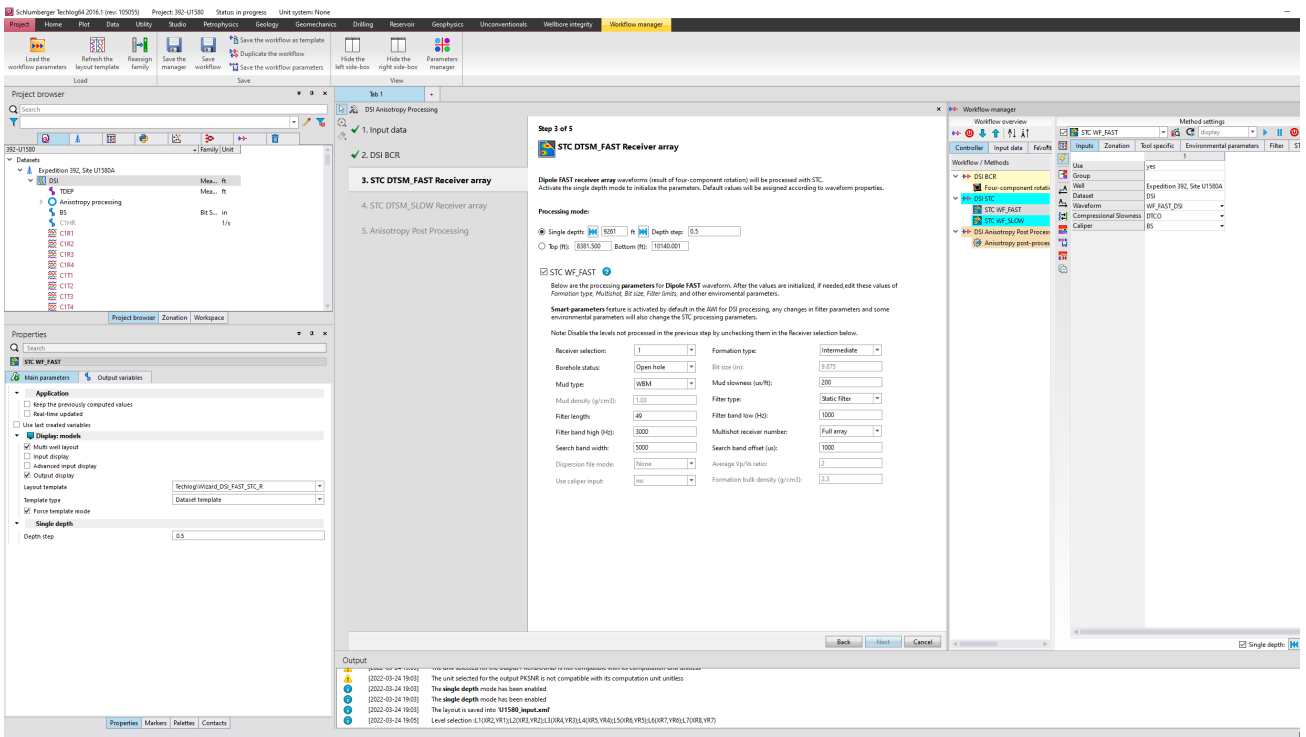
Schlumberger Techlog64 2016.1 (rev: 105055) Project: 392-U1580 Status: in progress Unit system: None

Project Home Plot Data Utility Studio Petrophysics Geology Geomechanics Drilling Reservoir Geophysics Unconventionals Wellbore integrity Workflow manager

Load the workflow parameters
Refresh the layout template
Reassign family
Load
Save the manager
Save workflow
Save the workflow as template
Duplicate the workflow
Save the workflow parameters
Save
Hide the left side-box
Hide the right side-box
Parameters manager
View

Tab 1

Project browser
Search
392-U1580 Family Unit
Datasets
Expedition 392, Site U1580A
DSI Mea... ft
TDEP Mea... ft
Anisotropy processing
BS Bit S... in
C1HR 1/s
C1R1
C1R2
C1R3
C1R4
C1T1
C1T2
C1T3
C1T4
Project browser Zonation Workspace

Properties
Search
STC WF_FAST
Main parameters Output variables
Application
Keep the previously computed values
Real-time updated
Use last created variables
Display: models
Multi well layout
Input display
Advanced input display
Output display
Layout template Techlog\Wizard_DSI_FAST_STC_R
Template type Dataset template
Force template mode
Single depth
Depth step 0.5
Properties Markers Palettes Contacts

DSI Anisotropy Processing
1. Input data
2. DSI BCR
3. STC DTSM_FAST Receiver array
4. STC DTSM_SLOW Receiver array
5. Anisotropy Post Processing

Step 3 of 5
STC DTSM_FAST Receiver array

Dipole FAST receiver array waveforms (result of four-component rotation) will be processed with STC.
Activate the single depth mode to initialize the parameters. Default values will be assigned according to waveform properties.

Processing mode:
Single depth: 9261 ft Depth step: 0.5
Top (ft): 8381.500 Bottom (ft): 10140.001

STC WF_FAST
Below are the processing parameters for Dipole FAST waveform. After the values are initialized, if needed,edit these values of Formation type, Multishot, Bit size, Filter limits, and other environmental parameters.

Smart-parameters feature is activated by default in the AWI for DSI processing, any changes in filter parameters and some environmental parameters will also change the STC processing parameters.

Note: Disable the levels not processed in the previous step by unchecking them in the Receiver selection below.

| Receiver selection: | 1 | Formation type: | Intermediate |
|---|---|---|---|
| Borehole status: | Open hole | Bit size (in): | 9.875 |
| Mud type: | WBM | Mud slowness (us/ft): | 200 |
| Mud density (g/cm3): | 1.03 | Filter type: | Static filter |
| Filter length: | 49 | Filter band low (Hz): | 1000 |
| Filter band high (Hz): | 3000 | Multishot receiver number: | Full array |
| Search band width: | 5000 | Search band offset (us): | 1000 |
| Dispersion file mode: | None | Average Vp/Vs ratio: | 2 |
| Use caliper input: | no | Formation bulk density (g/cm3): | 2.3 |

Back Next Cancel

Workflow manager
Workflow overview
Controller Input data Favorite
Workflow / Methods
DSI BCR
Four-component rotation
DSI STC
STC WF_FAST
STC WF_SLOW
DSI Anisotropy Post Processing
Anisotropy post-processing

Method settings
STC WF_FAST display
Inputs Zonation Tool specific Environmental parameters Filter ST
1
Use yes
Group
Well Expedition 392, Site U1580A
Dataset DSI
Waveform WF_FAST_DSI
Compressional Slowness DTCO
Caliper BS
Single depth:

Output
The unit selected for the output PKSNR is not compatible with its computation unit unitless
[2022-03-24 19:03] The unit selected for the output PKSNR is not compatible with its computation unit unitless
[2022-03-24 19:03] The single depth mode has been enabled
[2022-03-24 19:03] The single-depth mode has been enabled
[2022-03-24 19:03] The layout is saved into 'U1580_input.xml'
[2022-03-24 19:05] Level selection :L1(XR2,YR1);L2(XR3,YR2);L3(XR4,YR3);L4(XR5,YR4);L5(XR6,YR5);L6(XR7,YR6);L7(XR8,YR7)